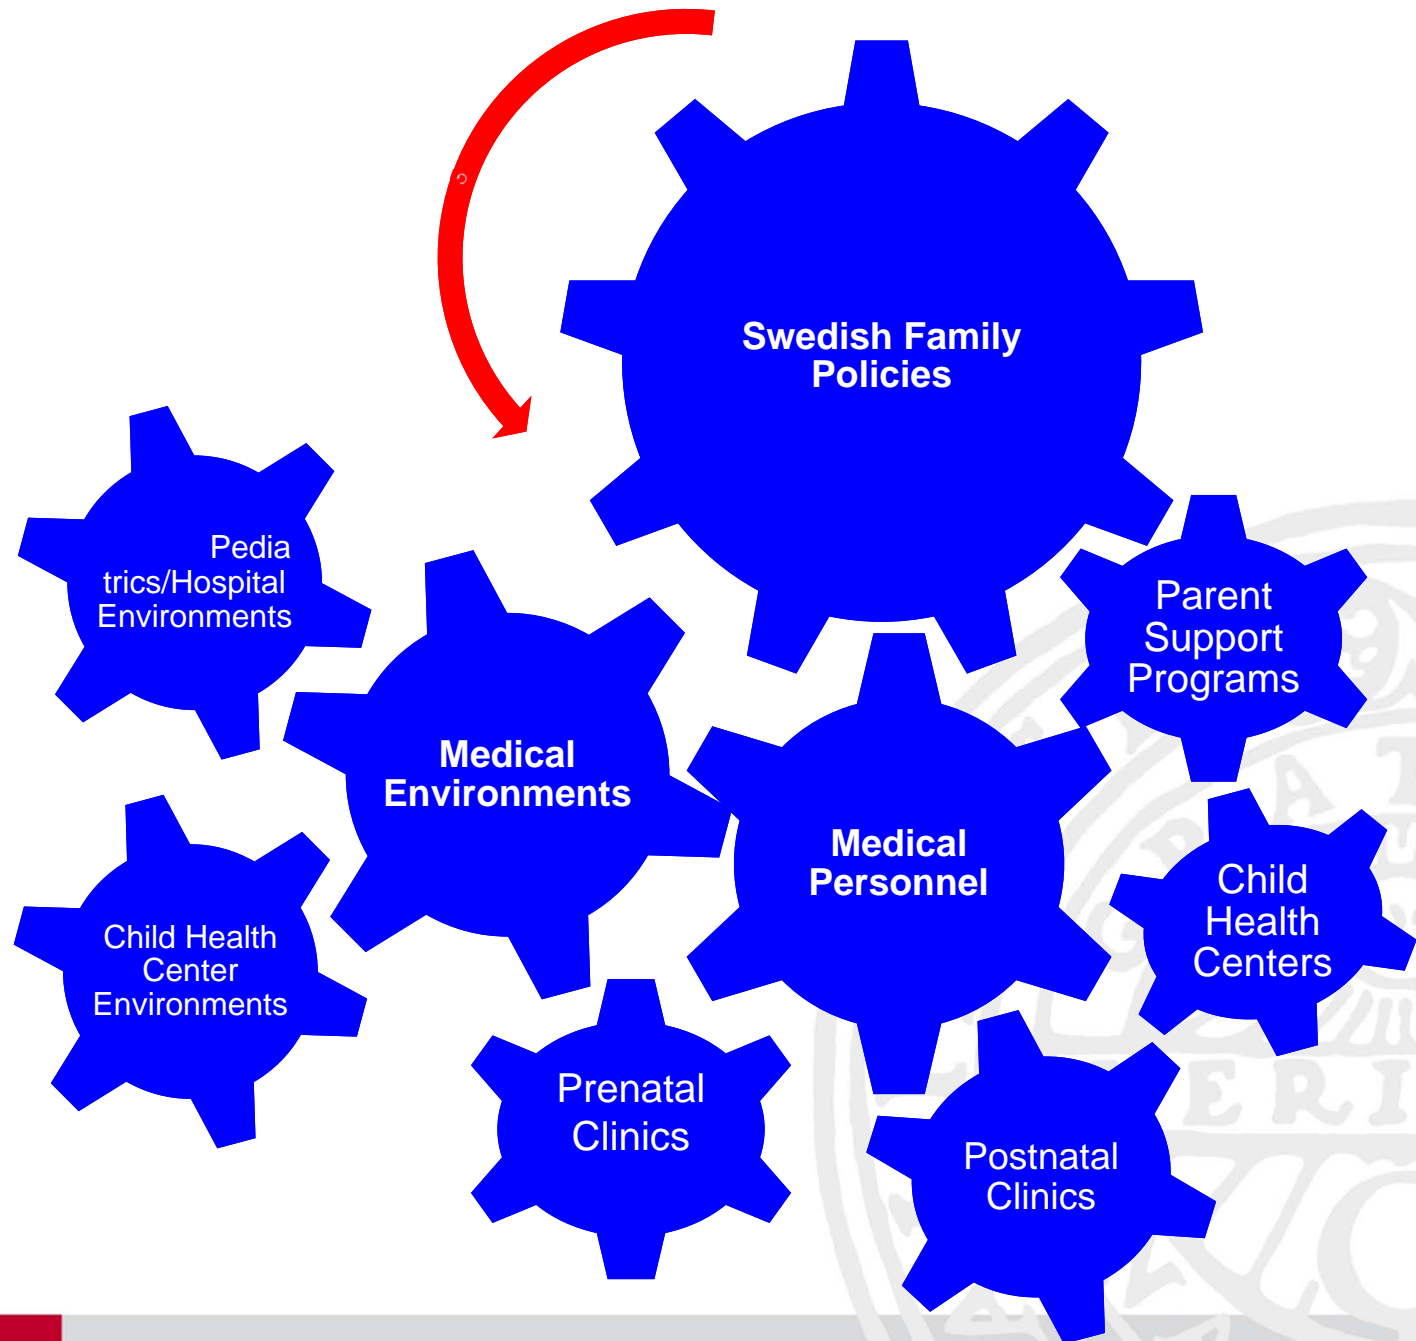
Swedish Family Policies

Pedia trics/Hospital Environments

Medical Environments

Parent Support Programs

Medical Personnel

Child Health Center Environments

Child Health Centers

Prenatal Clinics

Postnatal Clinics